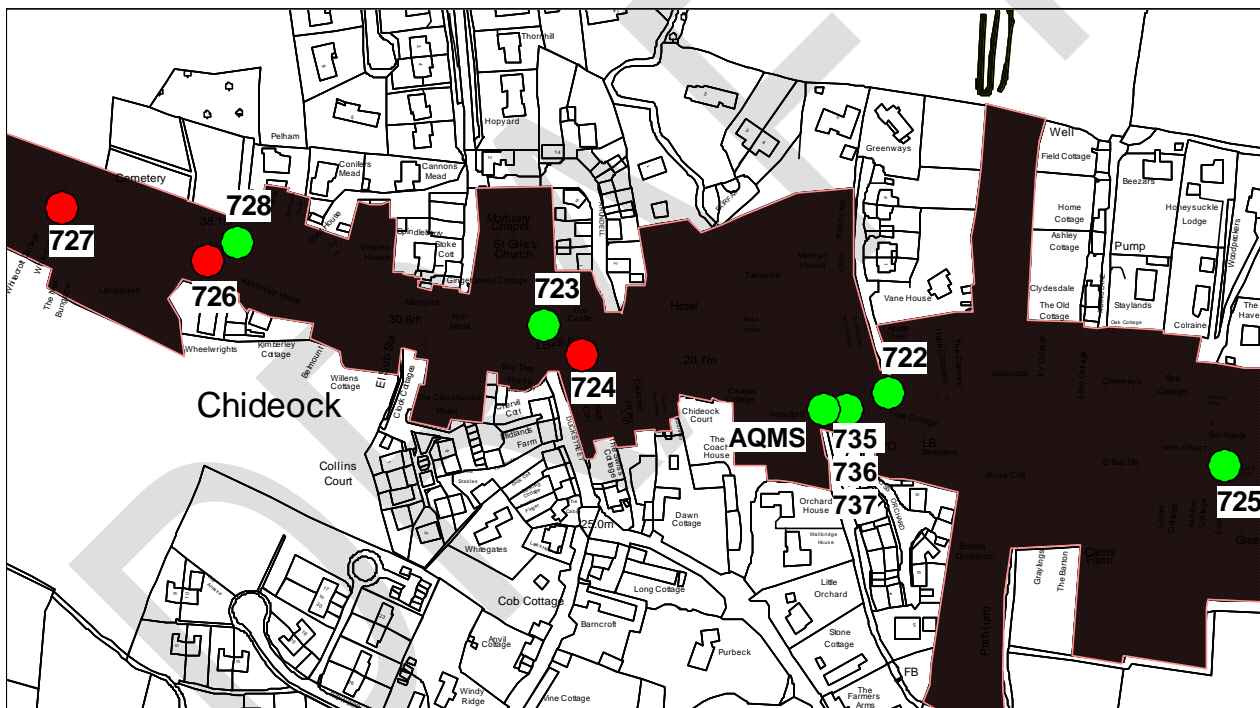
Thornhill

Pelham

Conifers Mead

Cannons Mead

Hopyard

Greenways

Well

Field Cottage

Cemetery

727

728

726

Mortuary Chapel

St Giles's Church

Stoke Cott

723

Hotel

Beezars

Home Cottage

Honeysuckle Lodge

Ashley Cottage

Pump

Clydesdale

The Old Cottage

Staylands

Colraine

Vane House

722

Wheelwrights

Kimberley Cottage

30.8m

20.7m

724

Chideock

Willens Cottage

Chideock Court

The Coach House

AQMS

735

736

737

LB

725

Collins Court

Orchard House

Dawn Cottage

25.0m

Whitegates

Cob Cottage

Long Cottage

Little Orchard

Barncroft

Stone Cottage

Anvil Cottage

Purbeck

FB

Windy Ridge

Vine Cottage

The Farmers Arms

The Barton

Graylings

Path (um)